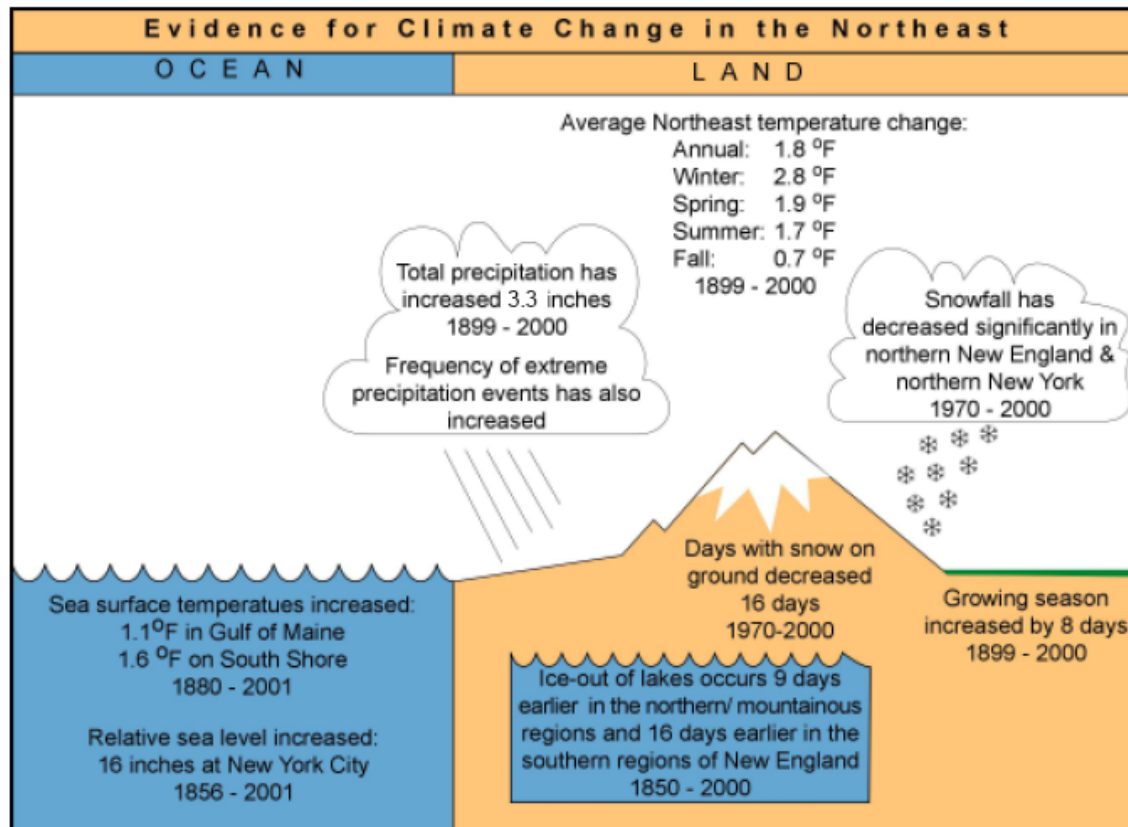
Evidence for Climate Change in the Northeast

OCEAN

LAND

Average Northeast temperature change:
Annual: 1.8 $^{o}$F
Winter: 2.8 $^{o}$F
Spring: 1.9 $^{o}$F
Summer: 1.7 $^{o}$F
Fall: 0.7 $^{o}$F
1899 - 2000

Total precipitation has increased 3.3 inches
1899 - 2000

Frequency of extreme precipitation events has also increased

Snowfall has decreased significantly in northern New England & northern New York
1970 - 2000

Days with snow on ground decreased 16 days
1970-2000

Growing season increased by 8 days
1899 - 2000

Sea surface temperatues increased:
1.1$^{o}$F in Gulf of Maine
1.6 $^{o}$F on South Shore
1880 - 2001

Relative sea level increased:
16 inches at New York City
1856 - 2001

Ice-out of lakes occurs 9 days earlier in the northern/ mountainous regions and 16 days earlier in the southern regions of New England
1850 - 2000